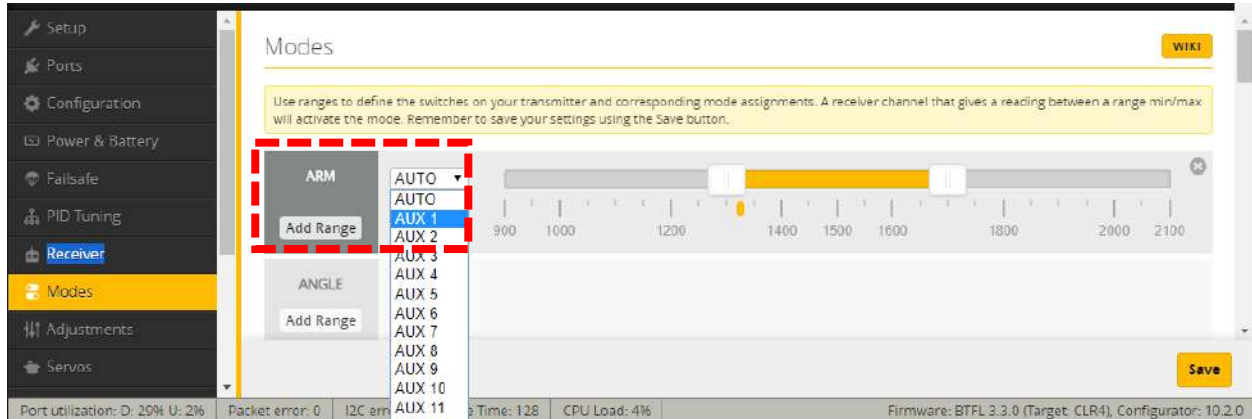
Setup
Ports
Configuration
Power & Battery
Failsafe
PID Tuning
Receiver
Modes
Adjustments
Servos

Modes

WIKI

Use ranges to define the switches on your transmitter and corresponding mode assignments. A receiver channel that gives a reading between a range min/max will activate the mode. Remember to save your settings using the Save button.

ARM
Add Range

AUTO
AUTO
AUX 1
AUX 2
AUX 3
AUX 4
AUX 5
AUX 6
AUX 7
AUX 8
AUX 9
AUX 10
AUX 11

900 1000 1200 1400 1500 1600 1800 2000 2100

ANGLE
Add Range

Save

Port utilization: D: 29% U: 2% Packet error: 0 I2C err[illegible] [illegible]e Time: 128 CPU Load: 4% Firmware: BTFL 3.3.0 (Target: CLR4), Configurator: 10.2.0